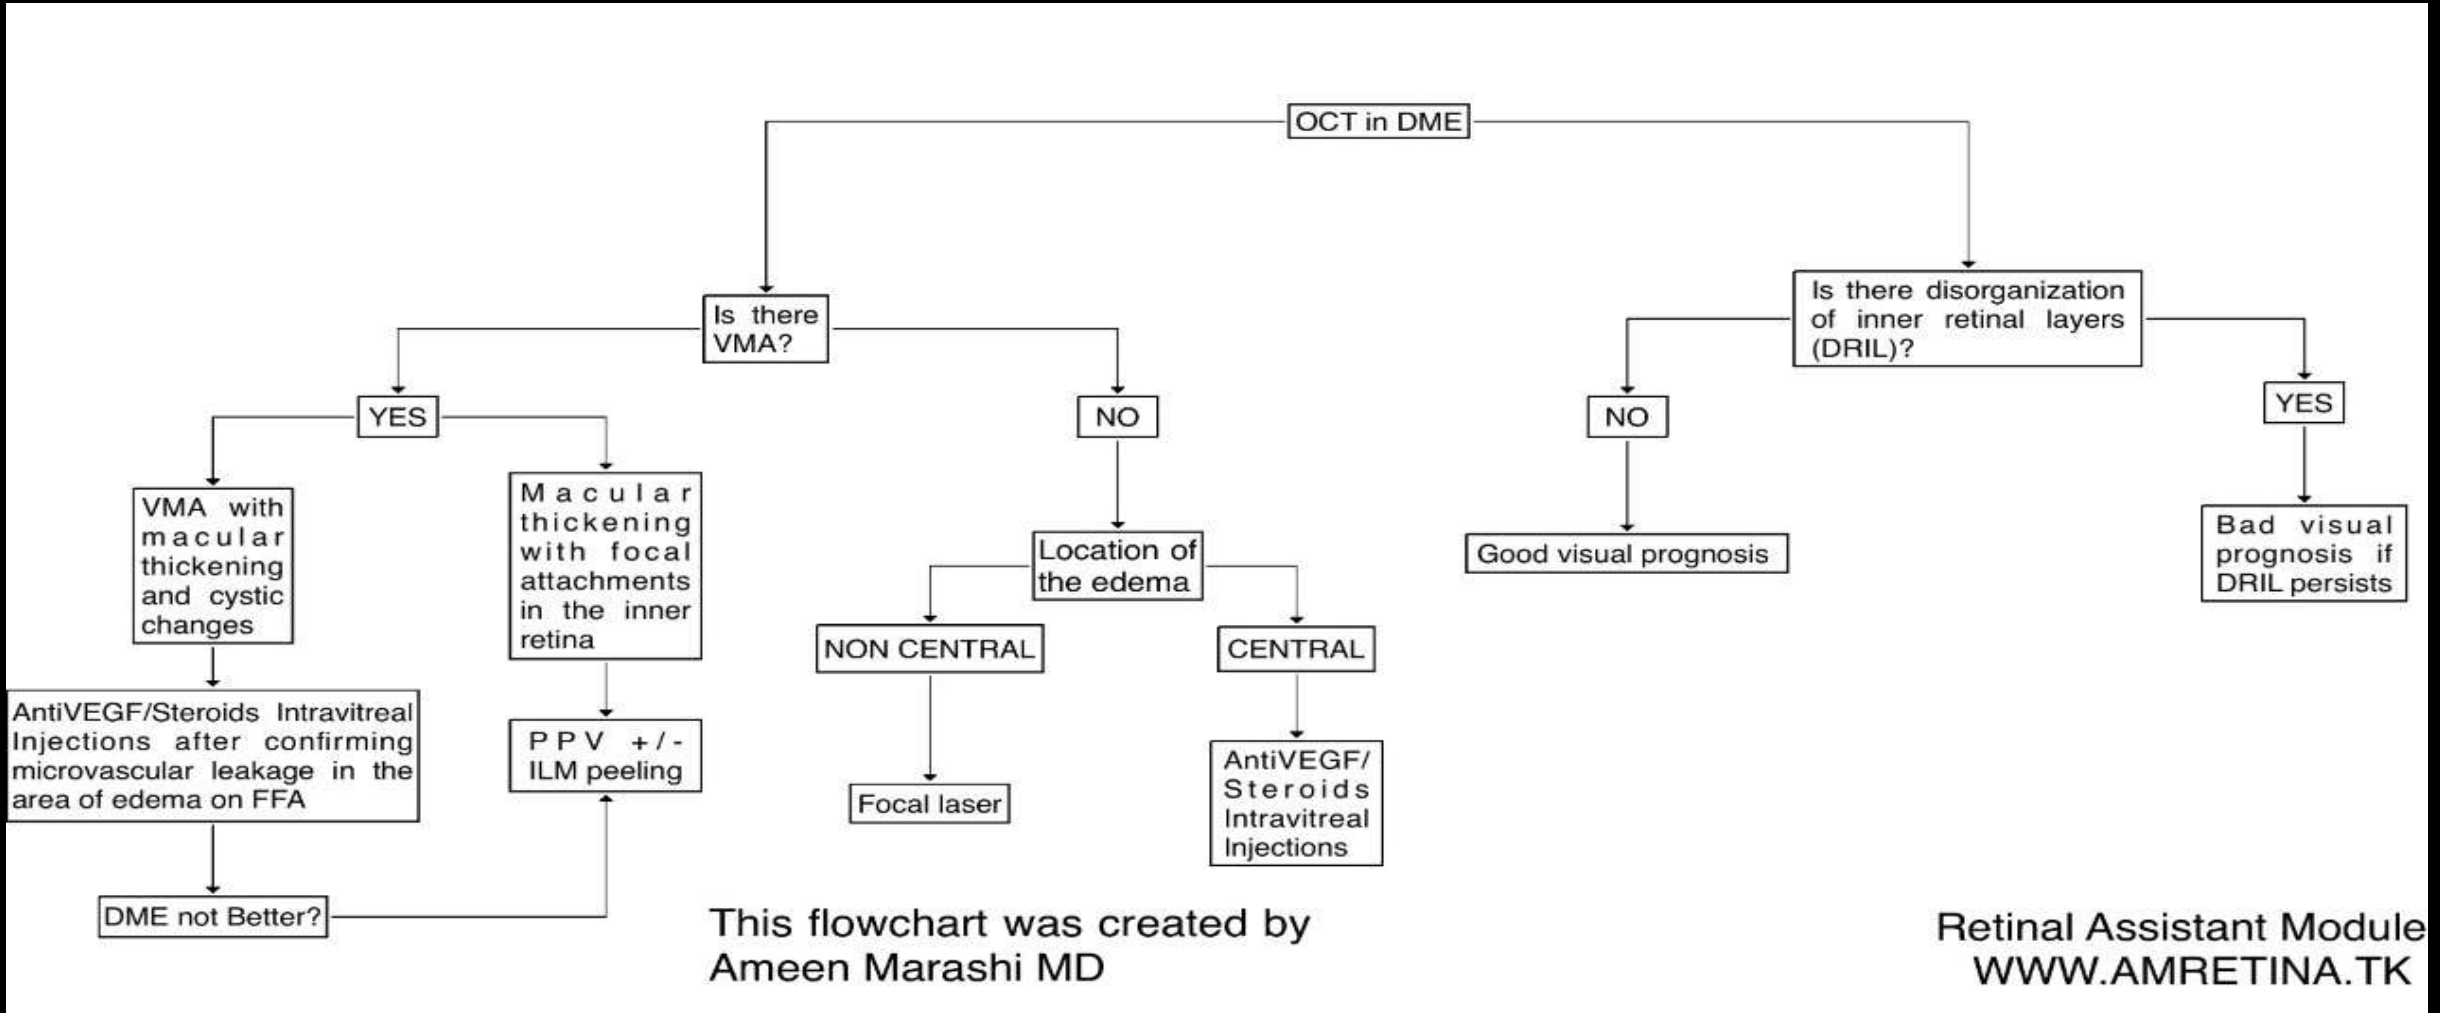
OCT in DME

Is there VMA?

YES

VMA with macular thickening and cystic changes

AntiVEGF/Steroids Intravitreal Injections after confirming microvascular leakage in the area of edema on FFA

DME not Better?

Macular thickening with focal attachments in the inner retina

PPV +/- ILM peeling

NO

Location of the edema

NON CENTRAL

Focal laser

CENTRAL

AntiVEGF/ Steroids Intravitreal Injections

Is there disorganization of inner retinal layers (DRIL)?

NO

Good visual prognosis

YES

Bad visual prognosis if DRIL persists

This flowchart was created by Ameen Marashi MD

Retinal Assistant Module
WWW.AMRETINA.TK